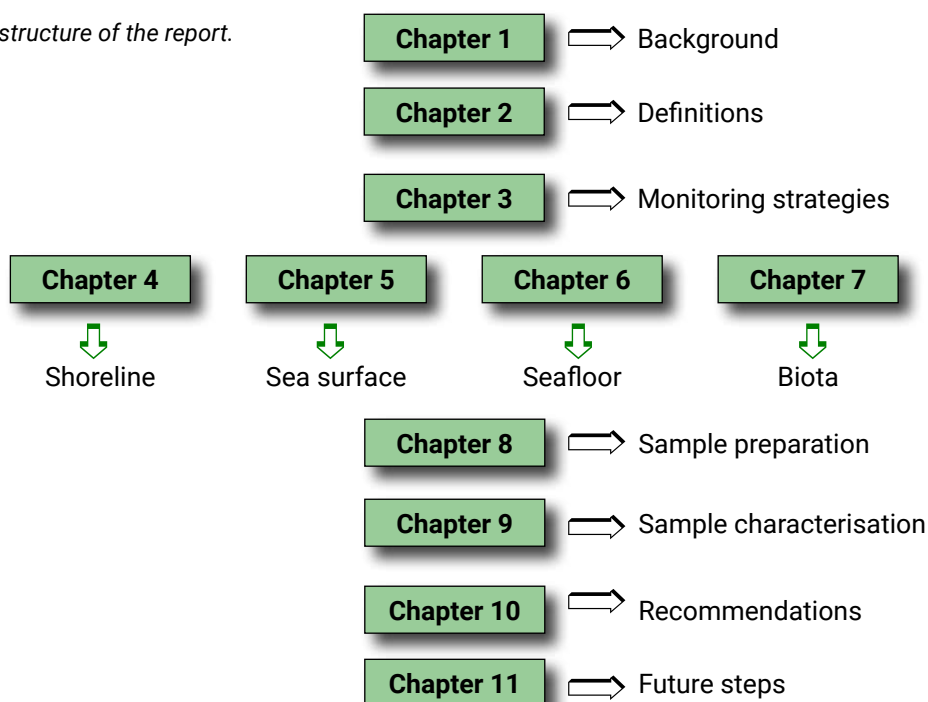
structure of the report.

Chapter 1 Background

Chapter 2 Definitions

Chapter 3 Monitoring strategies

Chapter 4
Shoreline

Chapter 5
Sea surface

Chapter 6
Seafloor

Chapter 7
Biota

Chapter 8 Sample preparation

Chapter 9 Sample characterisation

Chapter 10 Recommendations

Chapter 11 Future steps